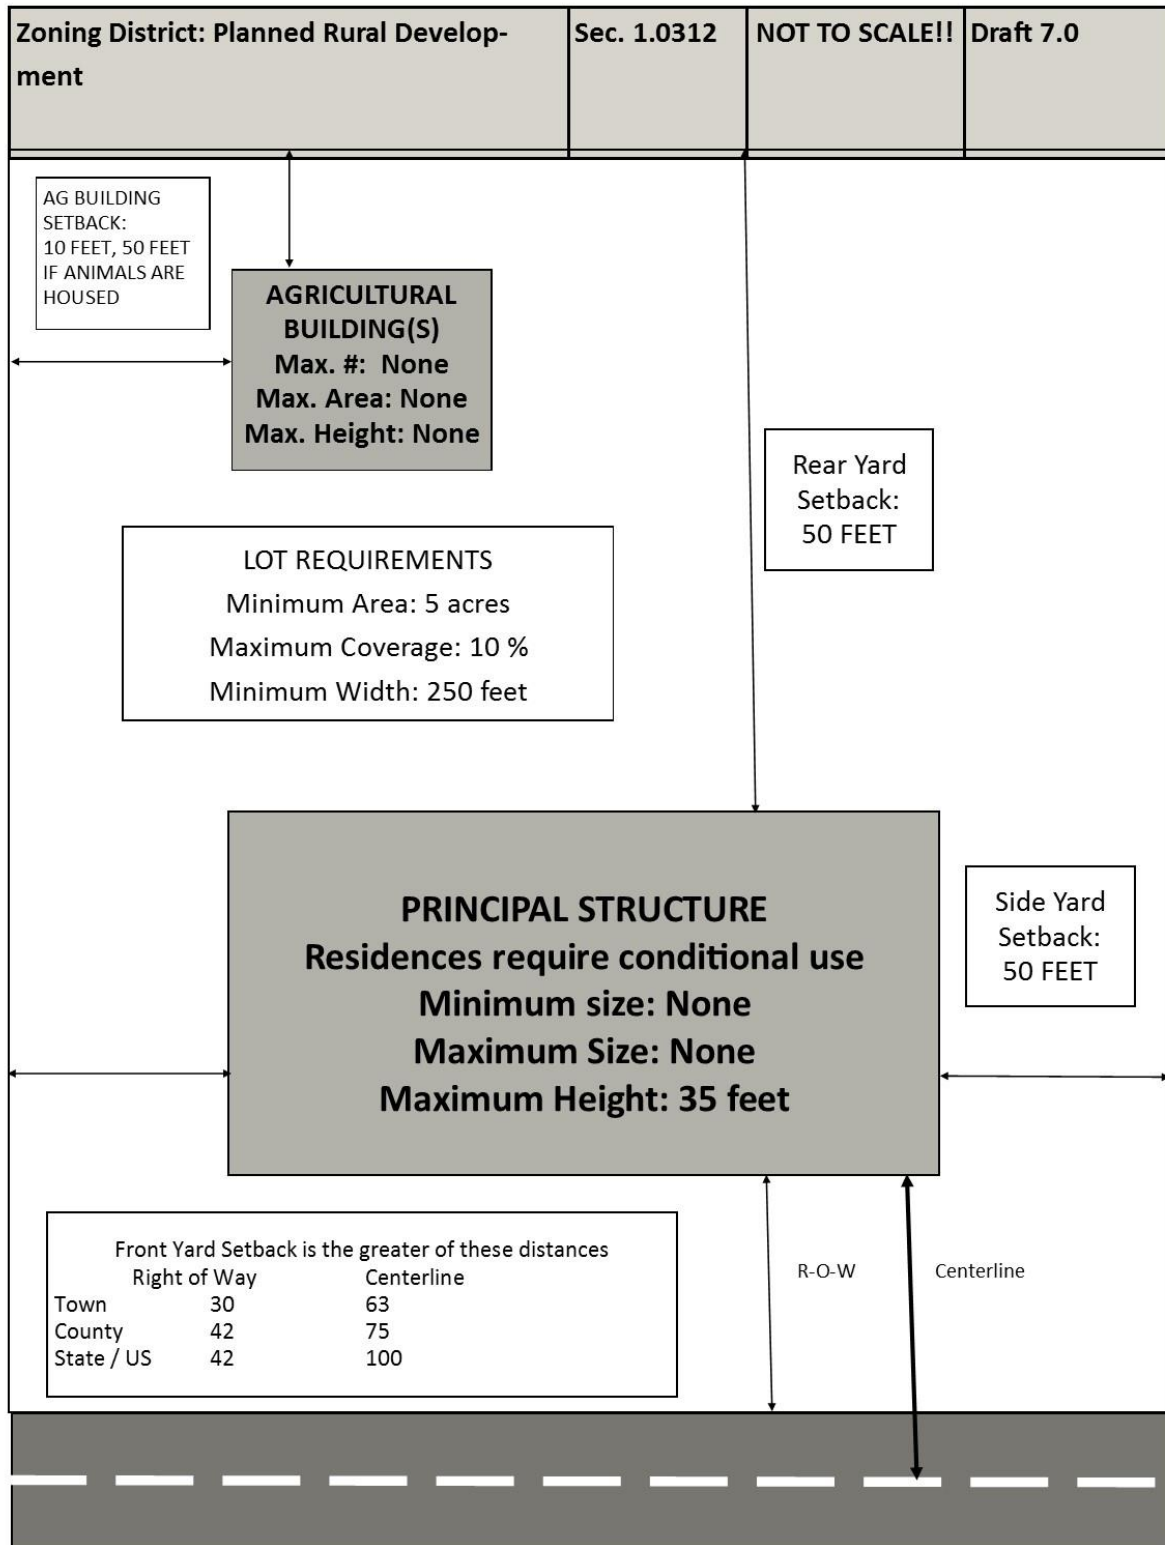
| Zoning District: Planned Rural Development | Sec. 1.0312 | NOT TO SCALE!! | Draft 7.0 |
|---|---|---|---|

AG BUILDING SETBACK: 10 FEET, 50 FEET IF ANIMALS ARE HOUSED

AGRICULTURAL BUILDING(S)
Max. #: None
Max. Area: None
Max. Height: None

Rear Yard Setback: 50 FEET

LOT REQUIREMENTS
Minimum Area: 5 acres
Maximum Coverage: 10 %
Minimum Width: 250 feet

PRINCIPAL STRUCTURE
Residences require conditional use
Minimum size: None
Maximum Size: None
Maximum Height: 35 feet

Side Yard Setback: 50 FEET

Front Yard Setback is the greater of these distances

| | Right of Way | Centerline |
|---|---|---|
| Town | 30 | 63 |
| County | 42 | 75 |
| State / US | 42 | 100 |

R-O-W

Centerline